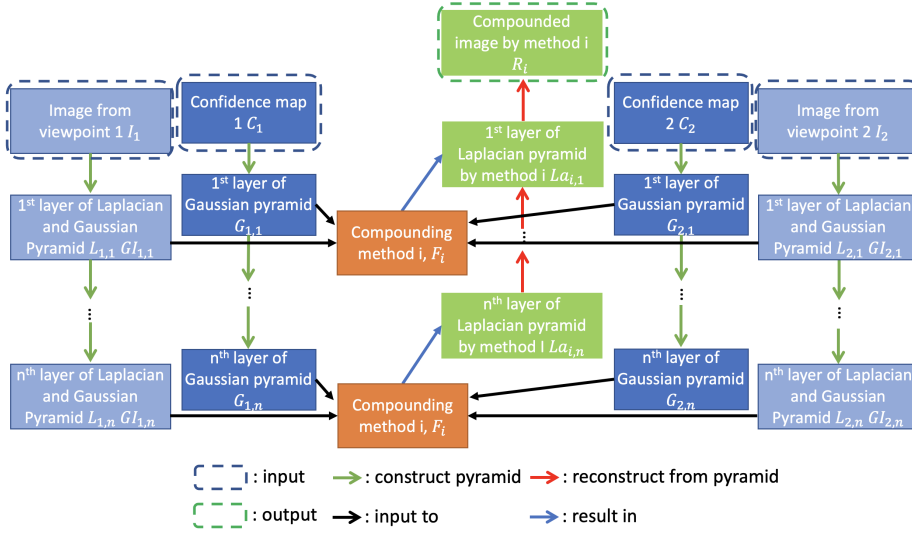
Compounded image by method i $R_i$

Image from viewpoint 1 $I_1$

Confidence map 1 $C_1$

1st layer of Laplacian pyramid by method i $La_{i,1}$

Confidence map 2 $C_2$

Image from viewpoint 2 $I_2$

1st layer of Laplacian and Gaussian Pyramid $L_{1,1}$ $GI_{1,1}$

1st layer of Gaussian pyramid $G_{1,1}$

Compounding method i, $F_i$

1st layer of Gaussian pyramid $G_{2,1}$

1st layer of Laplacian and Gaussian Pyramid $L_{2,1}$ $GI_{2,1}$

⋮

⋮

⋮

⋮

⋮

nth layer of Laplacian pyramid by method I $La_{i,n}$

nth layer of Laplacian and Gaussian Pyramid $L_{1,n}$ $GI_{1,n}$

nth layer of Gaussian pyramid $G_{1,n}$

Compounding method i, $F_i$

nth layer of Gaussian pyramid $G_{2,n}$

nth layer of Laplacian and Gaussian Pyramid $L_{2,n}$ $GI_{2,n}$

: input : construct pyramid : reconstruct from pyramid

: output : input to : result in